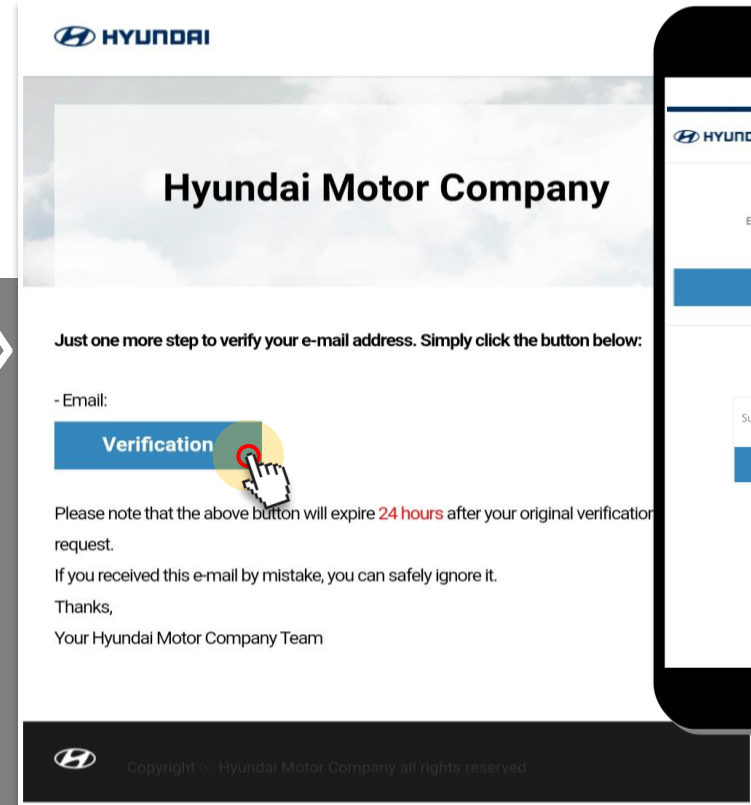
HYUNDAI

Hyundai Motor Company

Just one more step to verify your e-mail address. Simply click the button below:

- Email:

Verification

Please note that the above button will expire 24 hours after your original verification request.

If you received this e-mail by mistake, you can safely ignore it.

Thanks,

Your Hyundai Motor Company Team

Copyright © Hyundai Motor Company all rights reserved

HYUN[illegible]

E

Su